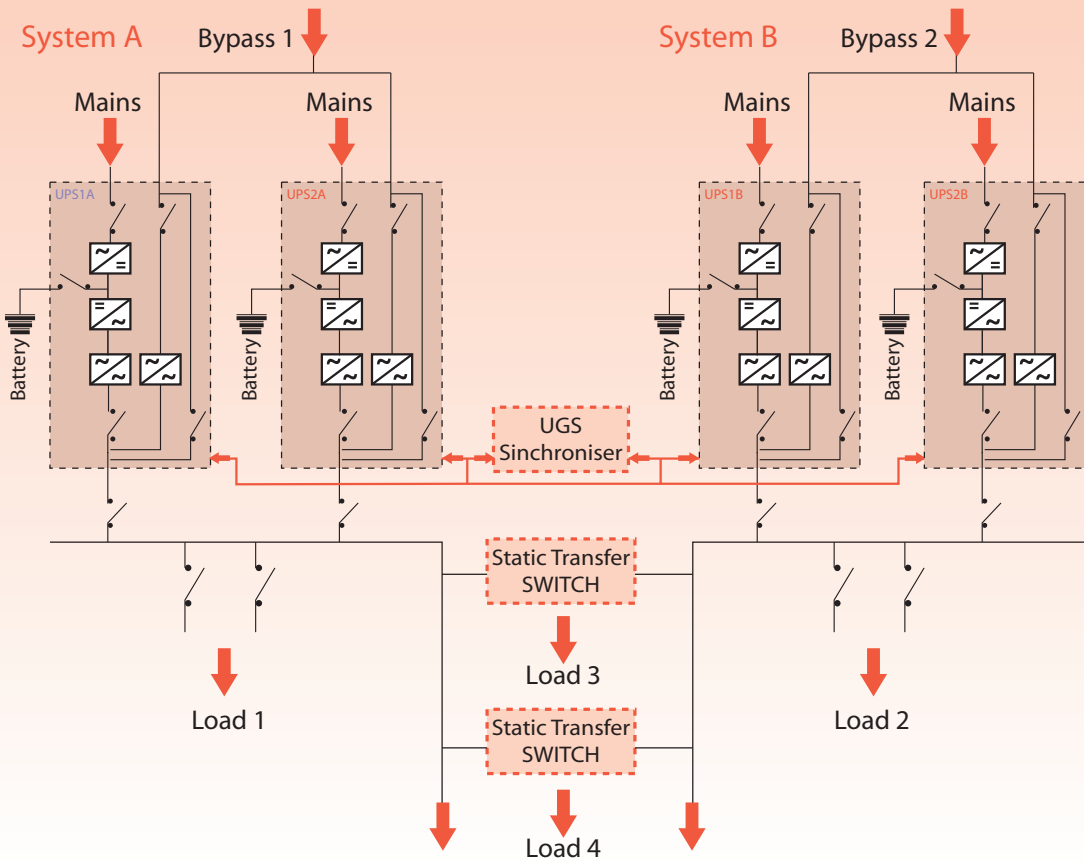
System A
Bypass 1
Mains
Mains
UPS1A
UPS2A
Battery
Battery
System B
Bypass 2
Mains
Mains
UPS1B
UPS2B
Battery
Battery
UGS Sinchroniser
Static Transfer SWITCH
Load 3
Load 1
Load 2
Static Transfer SWITCH
Load 4